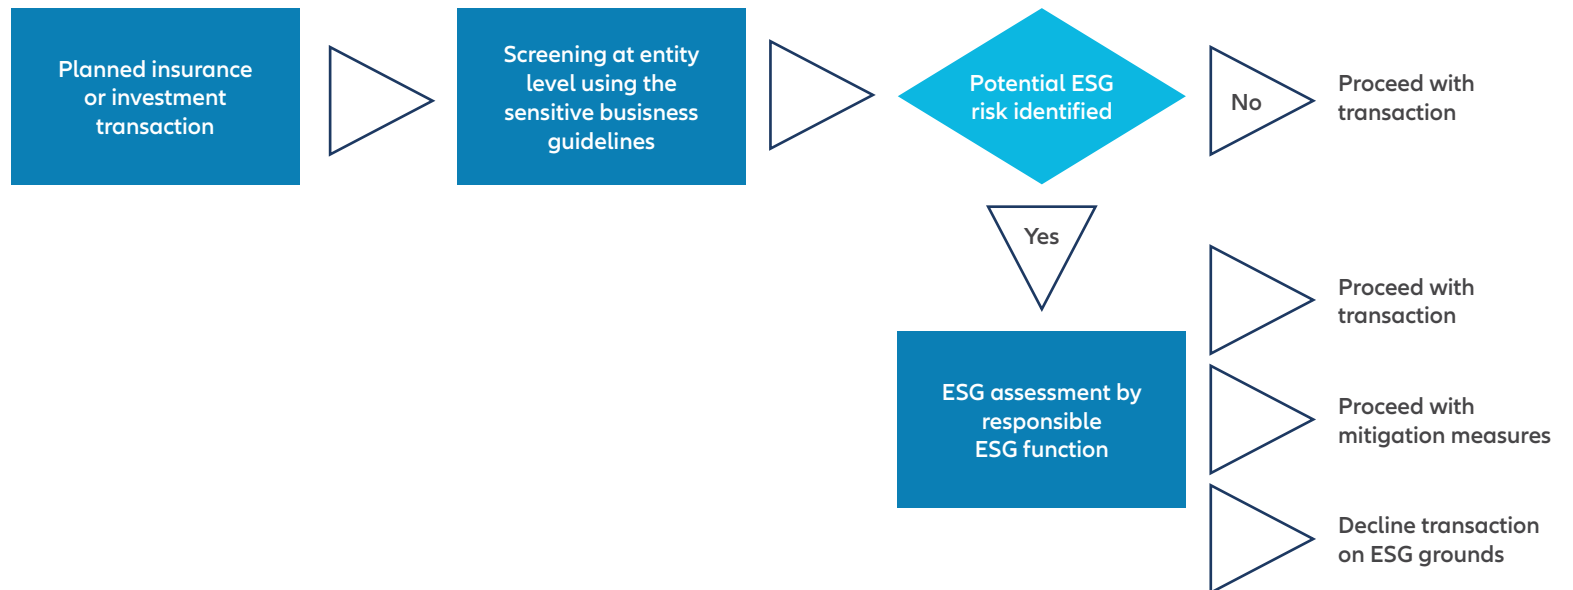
Planned insurance or investment transaction

Screening at entity level using the sensitive busisness guidelines

Potential ESG risk identified

No

Proceed with transaction

Yes

ESG assessment by responsible ESG function

Proceed with transaction

Proceed with mitigation measures

Decline transaction on ESG grounds